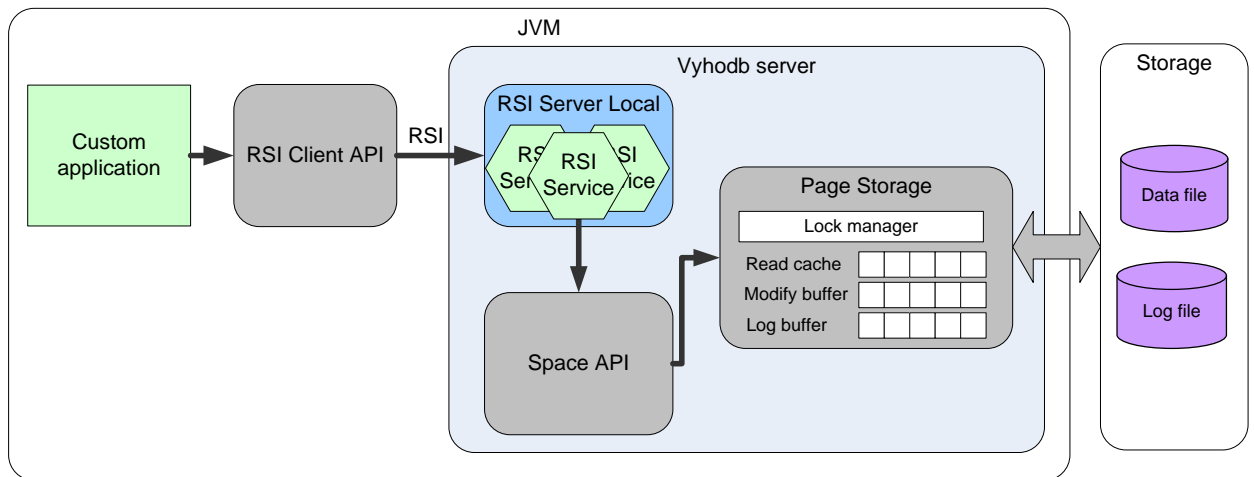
JVM

Vyhodb server

Storage

Custom application

RSI Client API

RSI

RSI Server Local

RSI Ser

RSI Service

SI vice

Page Storage

Lock manager

Read cache

Modify buffer

Log buffer

Space API

Data file

Log file